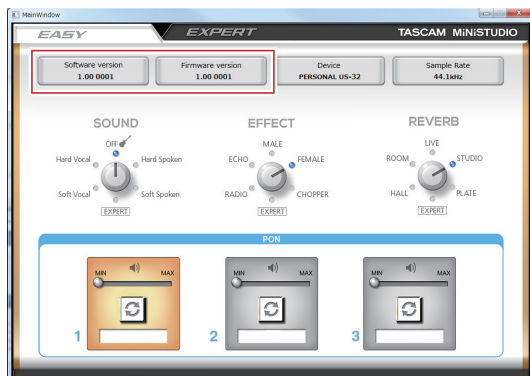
MainWindow

EASY

EXPERT

TASCAM MiNiSTUDIO

Software version
1.00 0001

Firmware version
1.00 0001

Device
PERSONAL US-32

Sample Rate
44.1kHz

SOUND

OFF

Hard Vocal

Hard Spoken

Soft Vocal

Soft Spoken

EXPERT

EFFECT

MALE

ECHO

FEMALE

RADIO

CHOPPER

EXPERT

REVERB

LIVE

ROOM

STUDIO

HALL

PLATE

EXPERT

PON

MIN

MAX

1

MIN

MAX

2

MIN

MAX

3